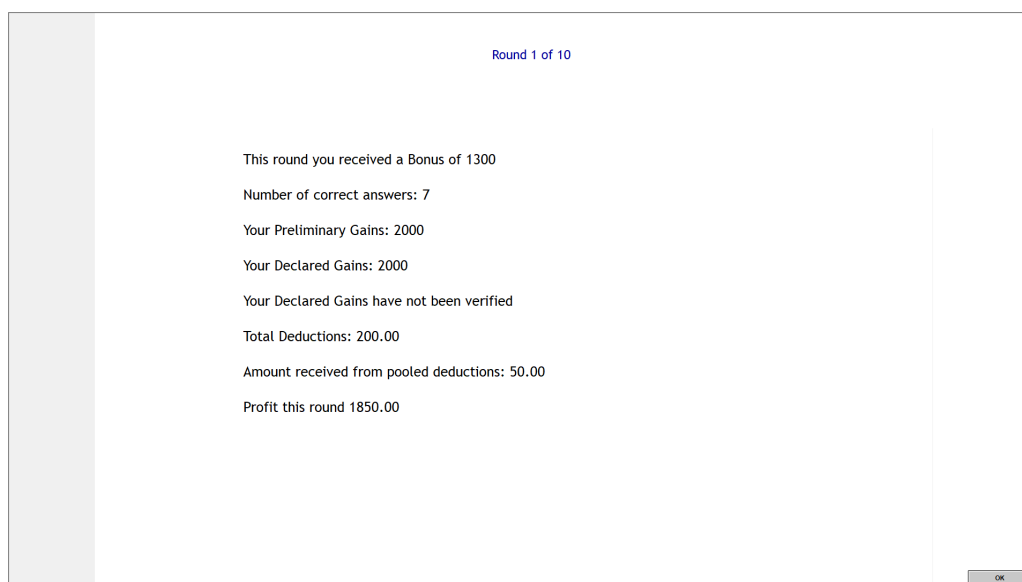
Round 1 of 10

This round you received a Bonus of 1300

Number of correct answers: 7

Your Preliminary Gains: 2000

Your Declared Gains: 2000

Your Declared Gains have not been verified

Total Deductions: 200.00

Amount received from pooled deductions: 50.00

Profit this round 1850.00

OK